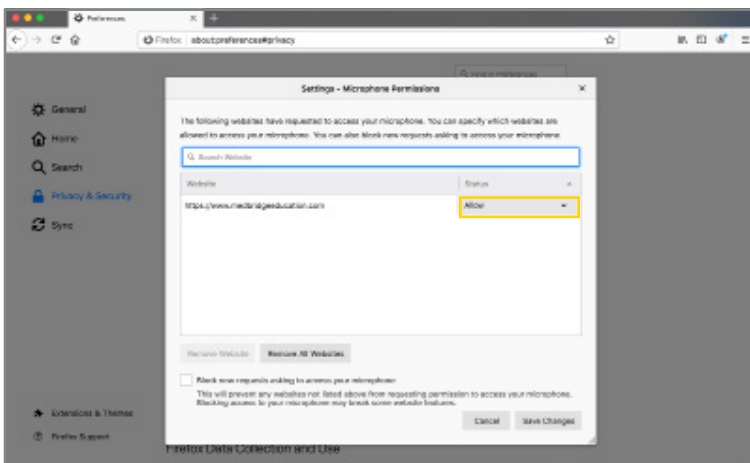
Preferences

Firefox about:preferences#privacy

Find in Preferences

General

Home

Search

Privacy & Security

Sync

Extensions & Themes

Firefox Support

Settings - Microphone Permissions

The following websites have requested to access your microphone. You can specify which websites are allowed to access your microphone. You can also block new requests asking to access your microphone.

Search Website

| Website | Status |
|---|---|
| https://www.medbridgeeducation.com | Allow |

Remove Website

Remove All Websites

Block new requests asking to access your microphone

This will prevent any websites not listed above from requesting permission to access your microphone. Blocking access to your microphone may break some website features.

Cancel

Save Changes

Firefox Data Collection and Use